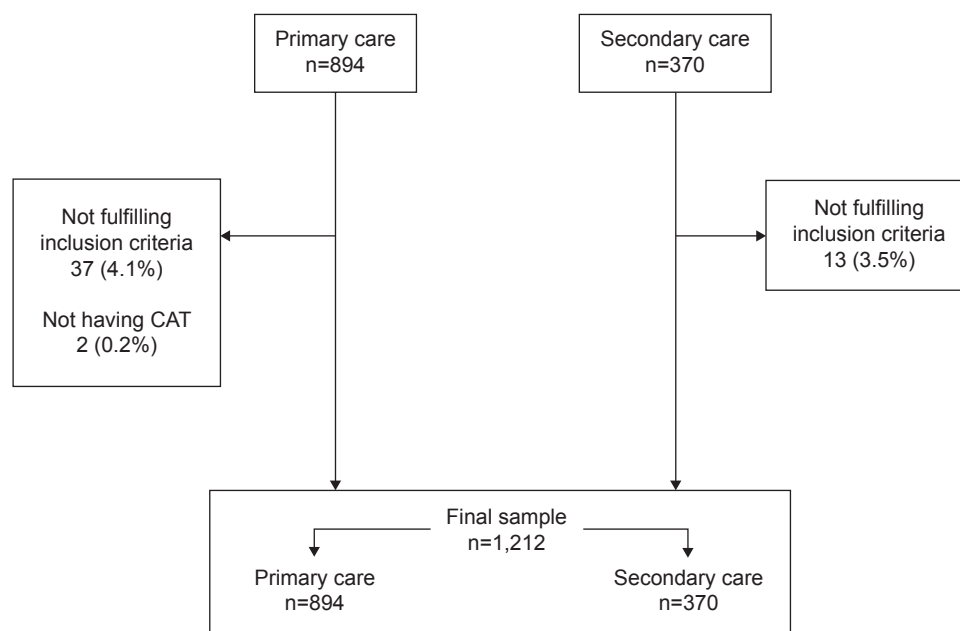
Primary care
n=894

Secondary care
n=370

Not fulfilling inclusion criteria
37 (4.1%)

Not having CAT
2 (0.2%)

Not fulfilling inclusion criteria
13 (3.5%)

Final sample
n=1,212

Primary care
n=894

Secondary care
n=370